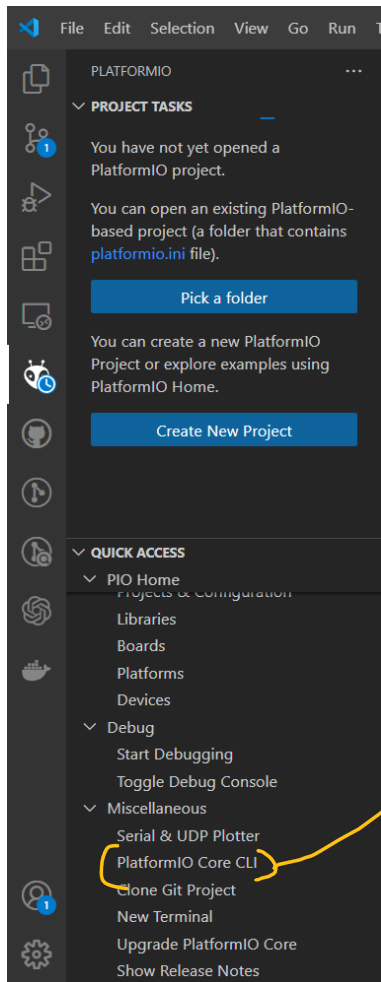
File Edit Selection View Go Run T

PLATFORMIO ...

PROJECT TASKS

You have not yet opened a PlatformIO project.

You can open an existing PlatformIO-based project (a folder that contains platformio.ini file).

Pick a folder

You can create a new PlatformIO Project or explore examples using PlatformIO Home.

Create New Project

QUICK ACCESS
PIO Home
Projects & Configuration
Libraries
Boards
Platforms
Devices
Debug
Start Debugging
Toggle Debug Console
Miscellaneous
Serial & UDP Plotter
PlatformIO Core CLI
Clone Git Project
New Terminal
Upgrade PlatformIO Core
Show Release Notes

1
1